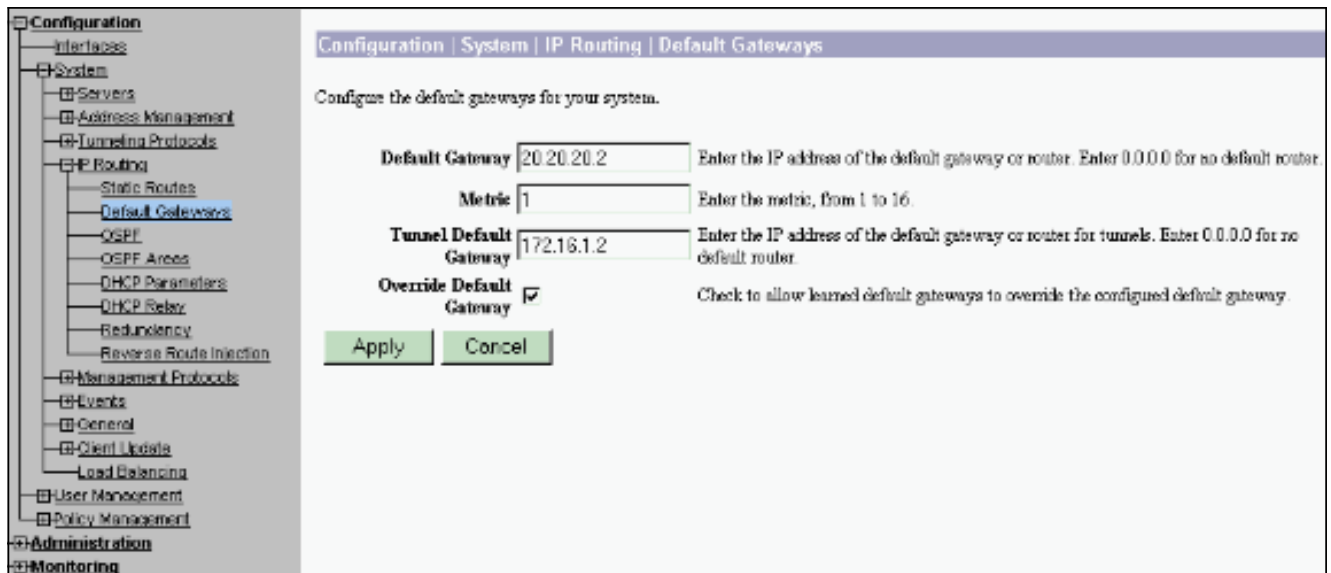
Configuration
Interfaces
System
Servers
Address Management
Tunneling Protocols
IP Routing
Static Routes
Default Gateways
OSPF
OSPF Areas
DHCP Parameters
DHCP Relay
Redundancy
Reverse Route Injection
Management Protocols
Events
General
Client Update
Load Balancing
User Management
Policy Management
Administration
Monitoring

Configuration | System | IP Routing | Default Gateways

Configure the default gateways for your system.

| | | |
|---|---|---|
| Default Gateway | 20.20.20.2 | Enter the IP address of the default gateway or router. Enter 0.0.0.0 for no default router. |
| Metric | 1 | Enter the metric, from 1 to 16. |
| Tunnel Default Gateway | 172.16.1.2 | Enter the IP address of the default gateway or router for tunnels. Enter 0.0.0.0 for no default router. |
| Override Default Gateway | ☑ | Check to allow learned default gateways to override the configured default gateway. |

Apply Cancel